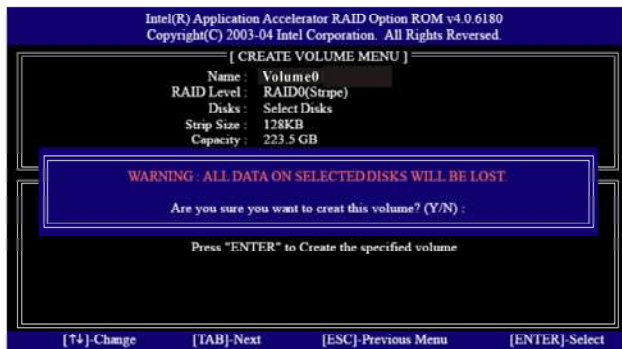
Intel(R) Application Accelerator RAID Option ROM v4.0.6180
Copyright(C) 2003-04 Intel Corporation. All Rights Reversed.

[ CREATE VOLUME MENU ]

Name : Volume0
RAID Level : RAID0(Stripe)
Disks : Select Disks
Strip Size : 128KB
Capacity : 223.5 GB

WARNING : ALL DATA ON SELECTED DISKS WILL BE LOST.

Are you sure you want to creat this volume? (Y/N) :

Press "ENTER" to Create the specified volume

[↑↓]-Change [TAB]-Next [ESC]-Previous Menu [ENTER]-Select